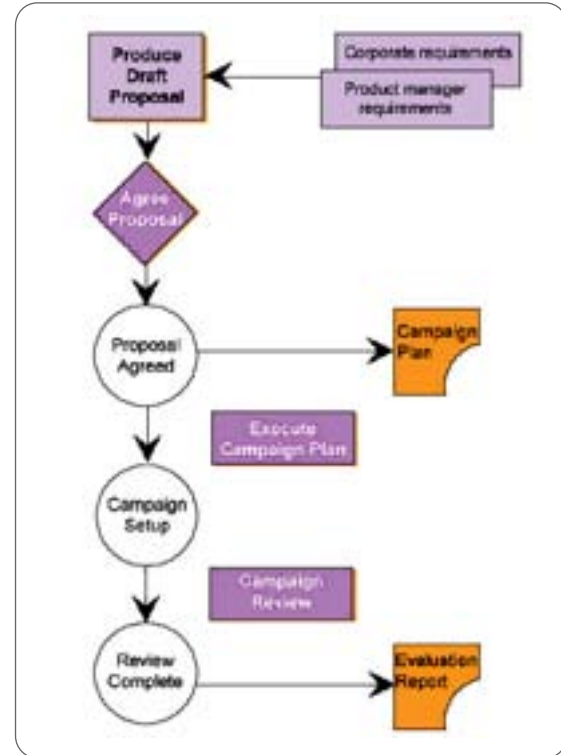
Produce Draft Proposal

Corporate requirements

Product manager requirements

Agree Proposal

Proposal Agreed

Campaign Plan

Execute Campaign Plan

Campaign Setup

Campaign Review

Review Complete

Evaluation Report